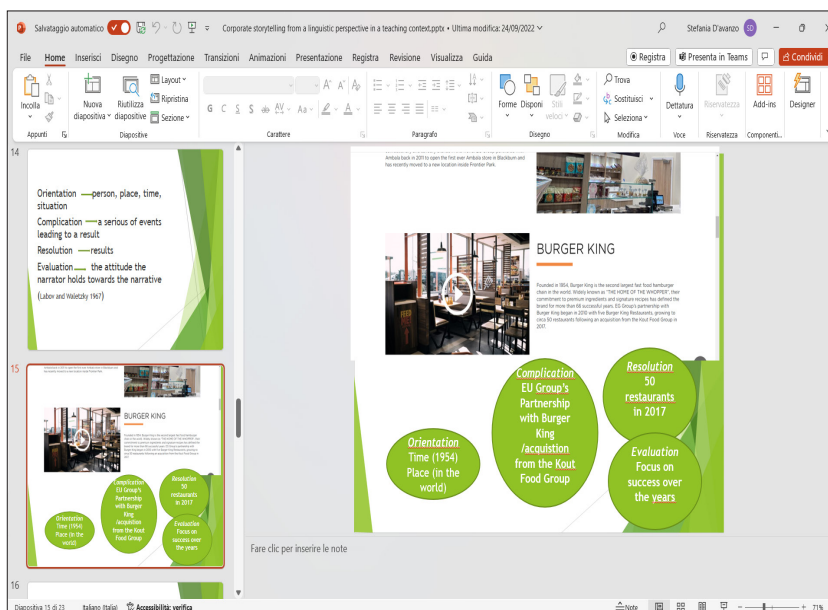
Salvataggio automatico Corporate storytelling from a linguistic perspective in a teaching context.pptx • Ultima modifica: 24/09/2022

Stefania D'avanzo SD

File Home Inserisci Disegno Progettazione Transizioni Animazioni Presentazione Registra Revisione Visualizza Guida

Registra Presenta in Teams Condividi

Incolla Nuova diapositiva Riutilizza diapositive Layout Ripristina Sezione Appunti Diapositive Carattere Paragrafo Forme Disponi Stili veloci Disegno Trova Sostituisci Seleziona Modifica Dettatura Voce Riservatezza Riservatezza Add-ins Componenti... Designer

14

Orientation —person, place, time, situation

Complication —a serious of events leading to a result

Resolution —results

Evaluation — the attitude the narrator holds towards the narrative

(Labov and Waletzky 1967)

15

16

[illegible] Ambala back in 2011 to open the first ever Ambala store in Blackburn and has recently moved to a new location inside Frontier Park.

BURGER KING

Founded in 1954, Burger King is the second largest fast food hamburger chain in the world. Widely known as "THE HOME OF THE WHOPPER", their commitment to premium ingredients and signature recipes has defined the brand for more than 60 successful years. EU Group's partnership with Burger King began in 2016 with five Burger King Restaurants, growing to circa 50 restaurants following an acquisition from the Kout Food Group in 2017.

Orientation
Time (1954)
Place (in the world)

Complication
EU Group's Partnership with Burger King /acquistion from the Kout Food Group

Resolution
50 restaurants in 2017

Evaluation
Focus on success over the years

Fare clic per inserire le note

Diapositiva 15 di 23 Italiano (Italia) Accessibilità: verifica Note 71%